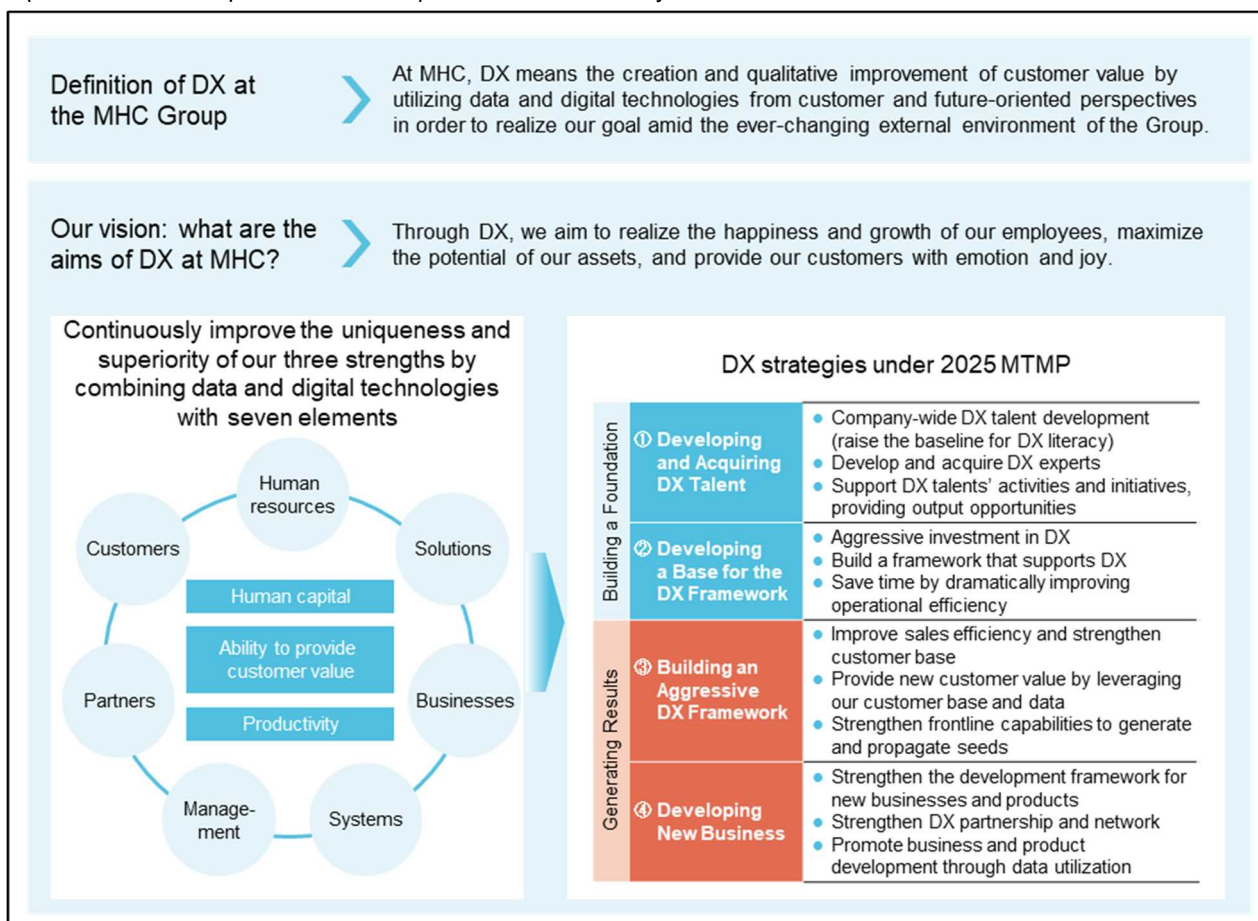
Definition of DX at the MHC Group

At MHC, DX means the creation and qualitative improvement of customer value by utilizing data and digital technologies from customer and future-oriented perspectives in order to realize our goal amid the ever-changing external environment of the Group.

Our vision: what are the aims of DX at MHC?

Through DX, we aim to realize the happiness and growth of our employees, maximize the potential of our assets, and provide our customers with emotion and joy.

Continuously improve the uniqueness and superiority of our three strengths by combining data and digital technologies with seven elements

Human resources

Solutions

Businesses

Systems

Management

Partners

Customers

Human capital

Ability to provide customer value

Productivity

DX strategies under 2025 MTMP

| | | |
|---|---|---|
| Building a Foundation | ① Developing and Acquiring DX Talent | • Company-wide DX talent development (raise the baseline for DX literacy) • Develop and acquire DX experts • Support DX talents' activities and initiatives, providing output opportunities |
| Building a Foundation | ② Developing a Base for the DX Framework | • Aggressive investment in DX • Build a framework that supports DX • Save time by dramatically improving operational efficiency |
| Generating Results | ③ Building an Aggressive DX Framework | • Improve sales efficiency and strengthen customer base • Provide new customer value by leveraging our customer base and data • Strengthen frontline capabilities to generate and propagate seeds |
| Generating Results | ④ Developing New Business | • Strengthen the development framework for new businesses and products • Strengthen DX partnership and network • Promote business and product development through data utilization |